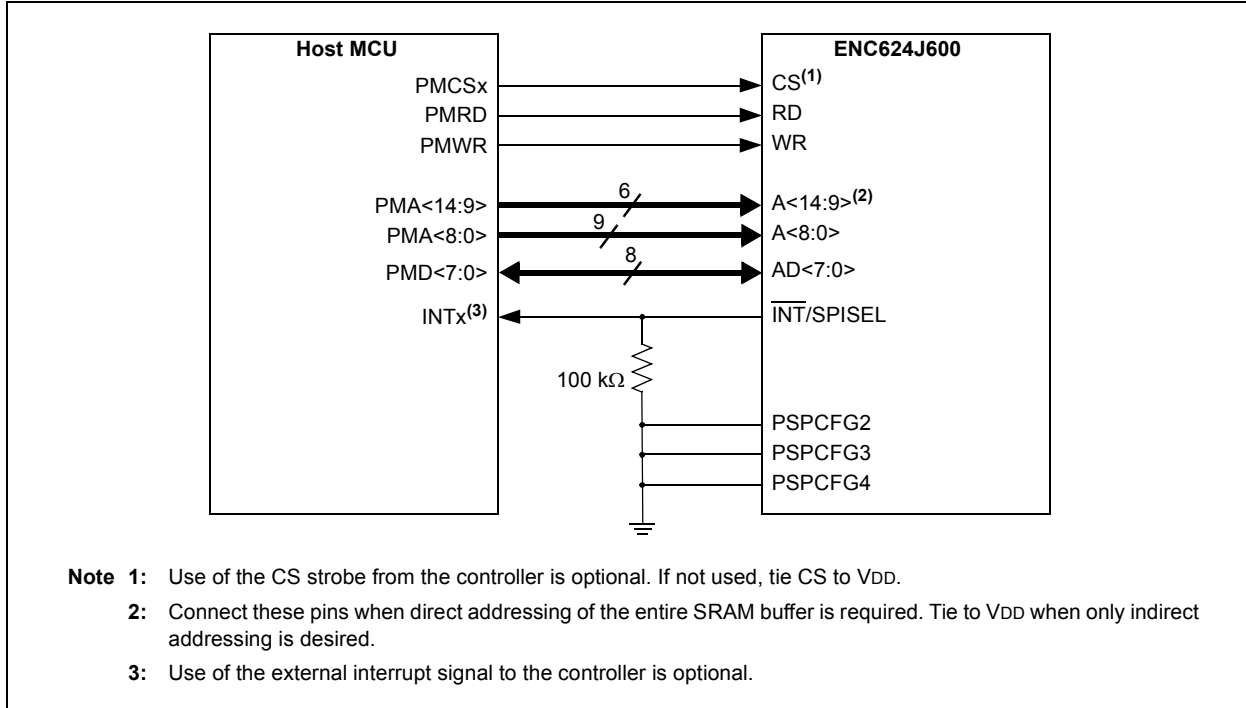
Host MCU

PMCSx
PMRD
PMWR
PMA<14:9>
PMA<8:0>
PMD<7:0>
INTx$^{(3)}$

6
9
8

100 kΩ

ENC624J600

CS$^{(1)}$
RD
WR
A<14:9>$^{(2)}$
A<8:0>
AD<7:0>
$\overline{\text{INT}}$/SPISEL
PSPCFG2
PSPCFG3
PSPCFG4

Note 1: Use of the CS strobe from the controller is optional. If not used, tie CS to VDD.

2: Connect these pins when direct addressing of the entire SRAM buffer is required. Tie to VDD when only indirect addressing is desired.

3: Use of the external interrupt signal to the controller is optional.